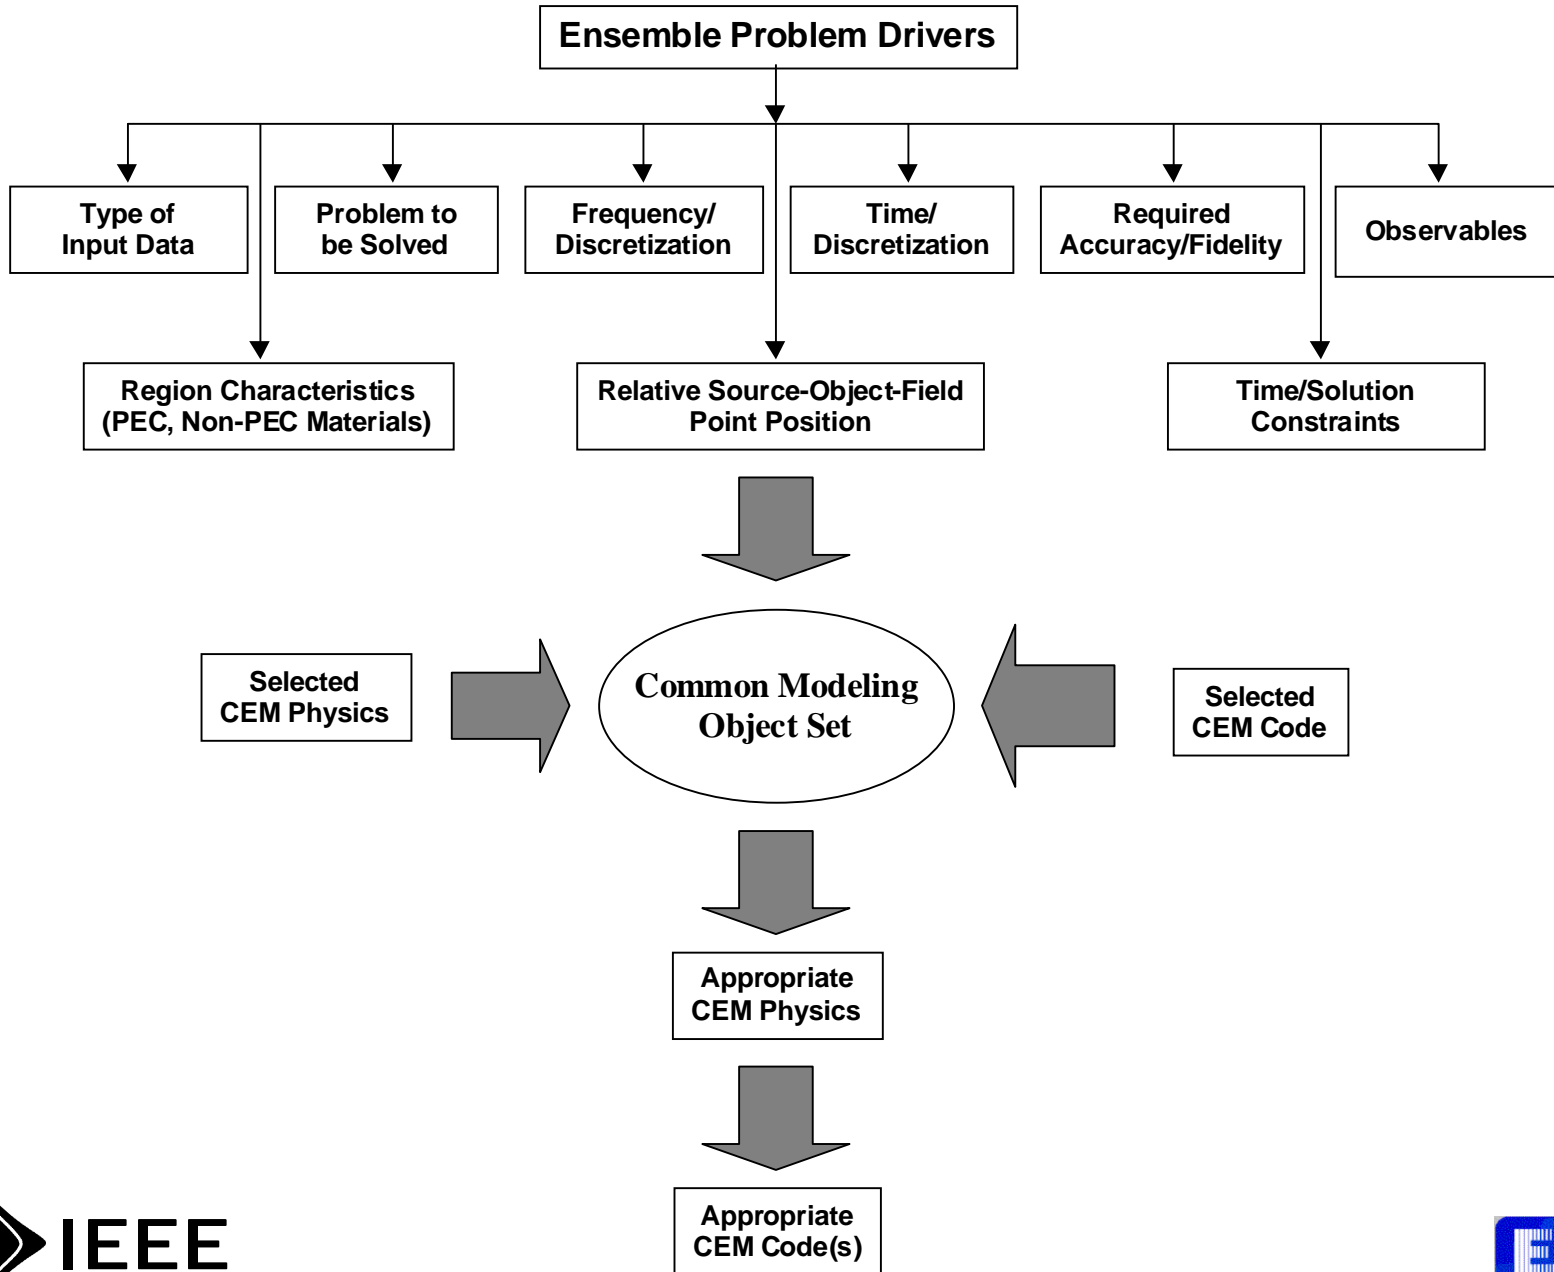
Ensemble Problem Drivers

Type of Input Data

Problem to be Solved

Frequency/ Discretization

Time/ Discretization

Required Accuracy/Fidelity

Observables

Region Characteristics (PEC, Non-PEC Materials)

Relative Source-Object-Field Point Position

Time/Solution Constraints

Selected CEM Physics

Common Modeling Object Set

Selected CEM Code

Appropriate CEM Physics

Appropriate CEM Code(s)

IEEE